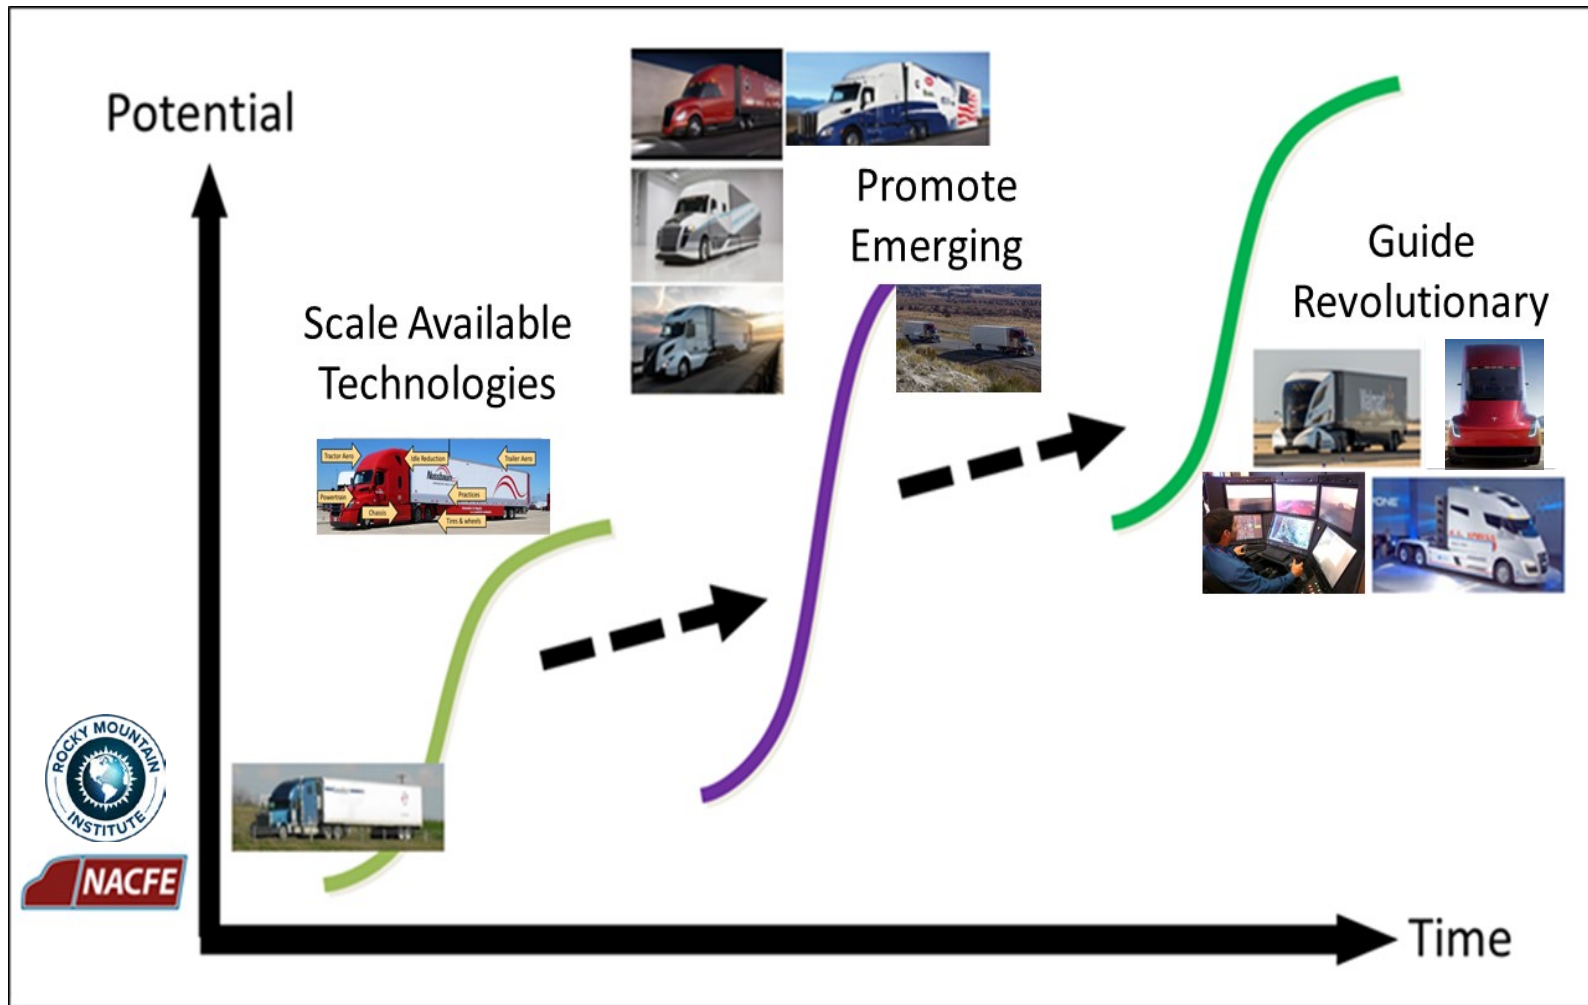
Potential

Promote Emerging

Guide Revolutionary

Scale Available Technologies

Tractor Aero

Idle Reduction

Trailer Aero

Powertrain

Practices

Chassis

Tires & wheels

ROCKY MOUNTAIN INSTITUTE

NACFE

Time